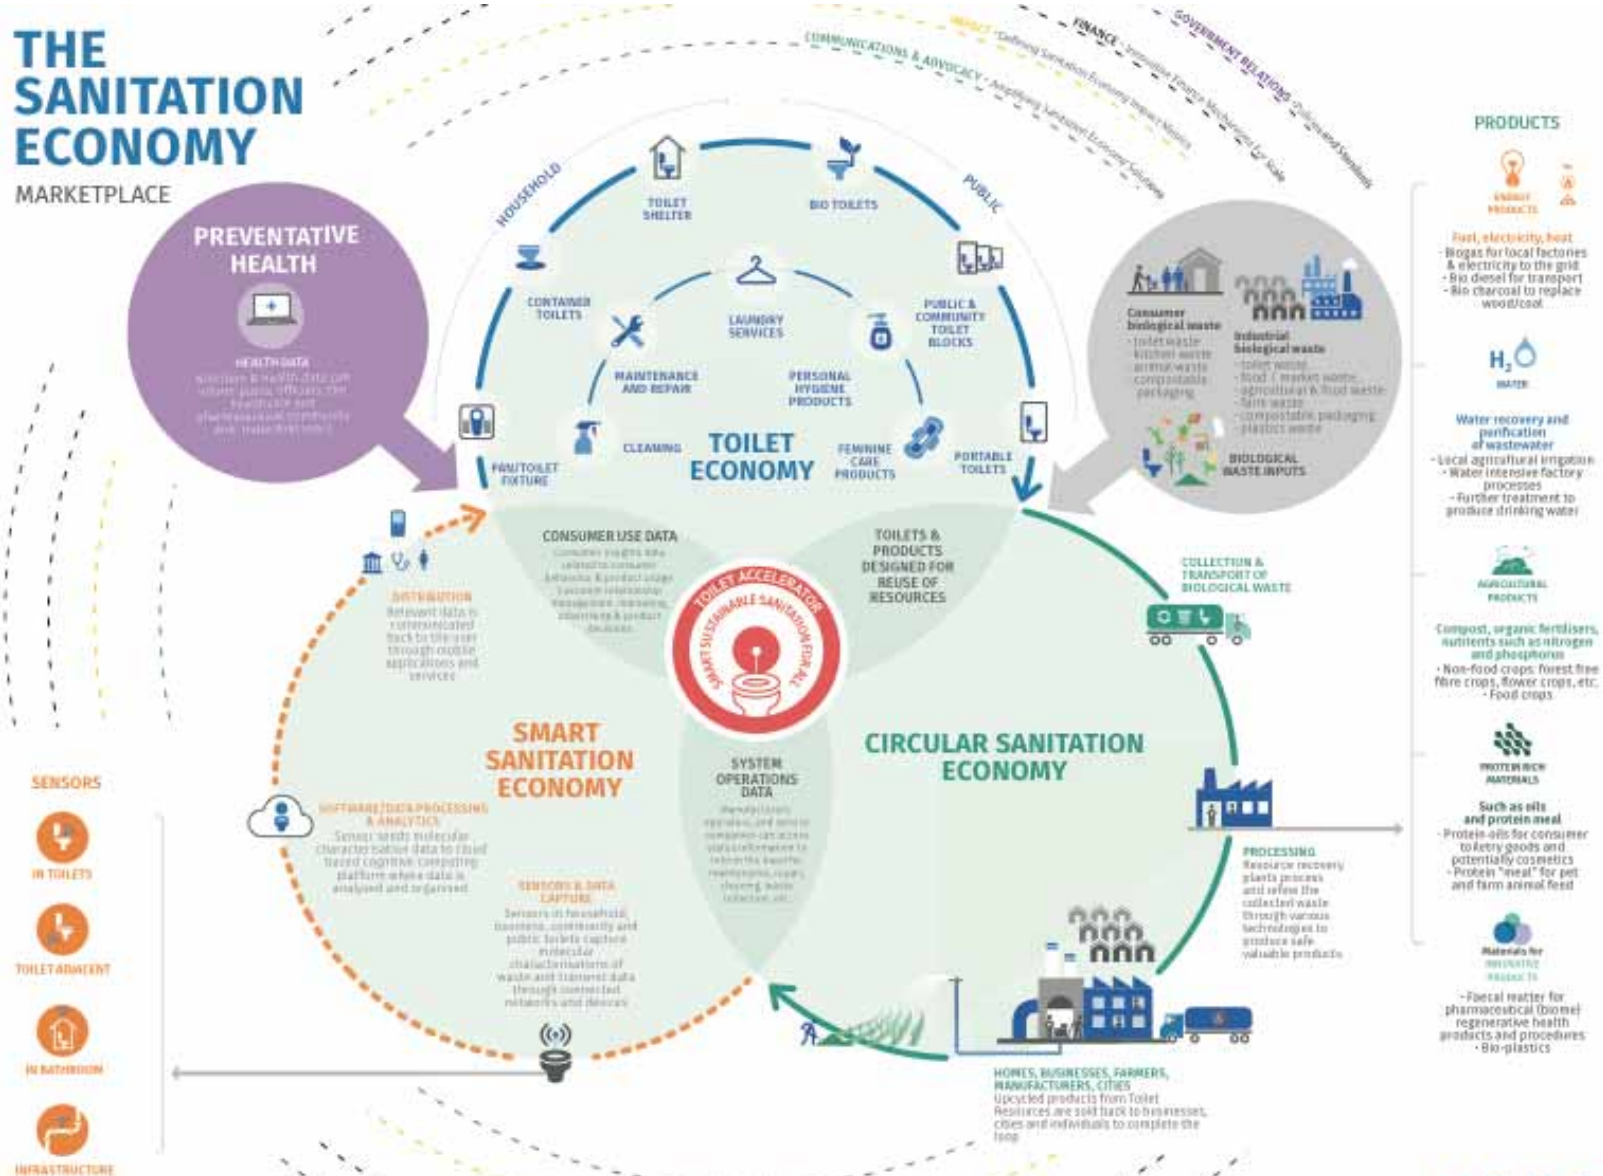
THE SANITATION ECONOMY

MARKETPLACE

IMPACT · Defining Sanitation Economy Impact Metrics

FINANCE · Innovative Finance Mechanisms for Scale

GOVERNMENT RELATIONS · Policy and Standards

COMMUNICATIONS & ADVOCACY · Amplifying Sanitation Economy Solutions

PREVENTATIVE HEALTH

HEALTH DATA

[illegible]

HOUSEHOLD

PUBLIC

TOILET SHELTER

BIO TOILETS

CONTAINER TOILETS

LAUNDRY SERVICES

PUBLIC & COMMUNITY TOILET BLOCKS

MAINTENANCE AND REPAIR

PERSONAL HYGIENE PRODUCTS

CLEANING

TOILET ECONOMY

FEMININE CARE PRODUCTS

PAN/TOILET FIXTURE

PORTABLE TOILETS

Consumer biological waste
- toilet waste
- kitchen waste
- animal waste
- compostable packaging

Industrial biological waste
- toilet waste
- food / market waste
- agricultural & food waste
- farm waste
- compostable packaging
- plastics waste

BIOLOGICAL WASTE INPUTS

CONSUMER USE DATA

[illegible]

TOILETS & PRODUCTS DESIGNED FOR REUSE OF RESOURCES

TOILET ACCELERATOR

SMART SUSTAINABLE SANITATION FOR ALL

DISTRIBUTION
Relevant data is communicated back to the user through mobile applications and services

SMART SANITATION ECONOMY

SYSTEM OPERATIONS DATA

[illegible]

CIRCULAR SANITATION ECONOMY

COLLECTION & TRANSPORT OF BIOLOGICAL WASTE

SOFTWARE/DATA PROCESSING & ANALYTICS
Sensor sends molecular characterisation data to cloud based cognitive computing platform where data is analysed and organised

SENSORS & DATA CAPTURE
Sensors in household, business, community and public toilets capture molecular characterisations of waste and transmit data through connected networks and devices

PROCESSING
Resource recovery plants process and refine the collected waste through various technologies to produce safe valuable products

HOMES, BUSINESSES, FARMERS, MANUFACTURERS, CITIES
Upcycled products from Toilet Resources are sold back to businesses, cities and individuals to complete the loop

SENSORS

IN TOILETS

TOILET ADJACENT

IN BATHROOM

INFRASTRUCTURE

PRODUCTS

ENERGY PRODUCTS

Fuel, electricity, heat
- Biogas for local factories & electricity to the grid
- Bio diesel for transport
- Bio charcoal to replace wood/coal

$H_2O$

WATER

Water recovery and purification of wastewater
- Local agricultural irrigation
- Water intensive factory processes
- Further treatment to produce drinking water

AGRICULTURAL PRODUCTS

Compost, organic fertilisers, nutrients such as nitrogen and phosphorus
- Non-food crops: forest free fibre crops, flower crops, etc.
- Food crops

PROTEIN RICH MATERIALS

Such as oils and protein meal
- Protein oils for consumer toiletry goods and potentially cosmetics
- Protein "meal" for pet and farm animal feed

Materials for INNOVATIVE PRODUCTS

- Faecal matter for pharmaceutical (biome) regenerative health products and procedures
- Bio-plastics